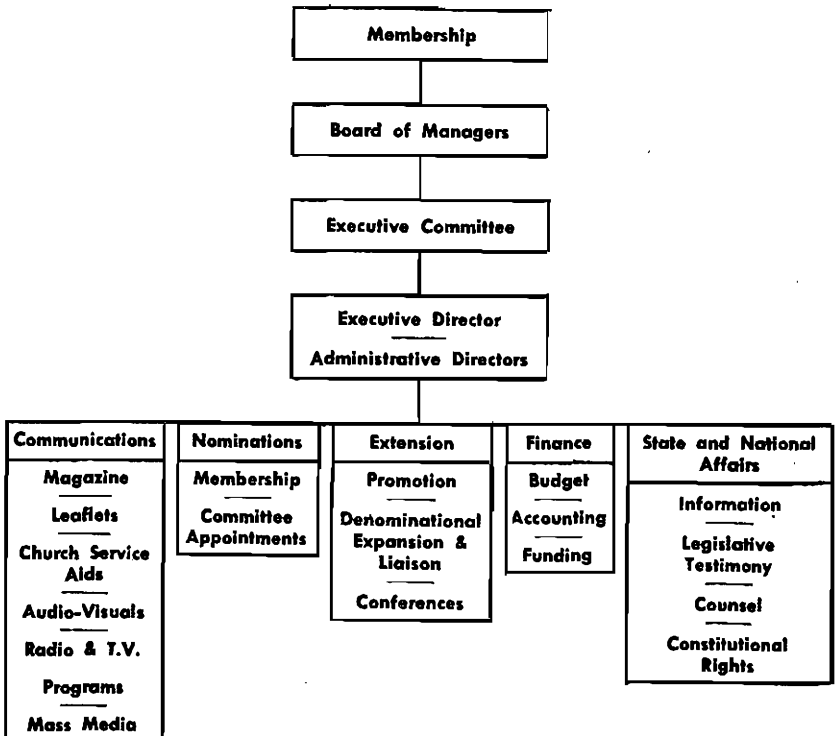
Membership

Board of Managers

Executive Committee

Executive Director

Administrative Directors

Communications

Magazine

Leaflets

Church Service Aids

Audio-Visuals

Radio & T.V.

Programs

Mass Media

Nominations

Membership

Committee Appointments

Extension

Promotion

Denominational Expansion & Liaison

Conferences

Finance

Budget

Accounting

Funding

State and National Affairs

Information

Legislative Testimony

Counsel

Constitutional Rights